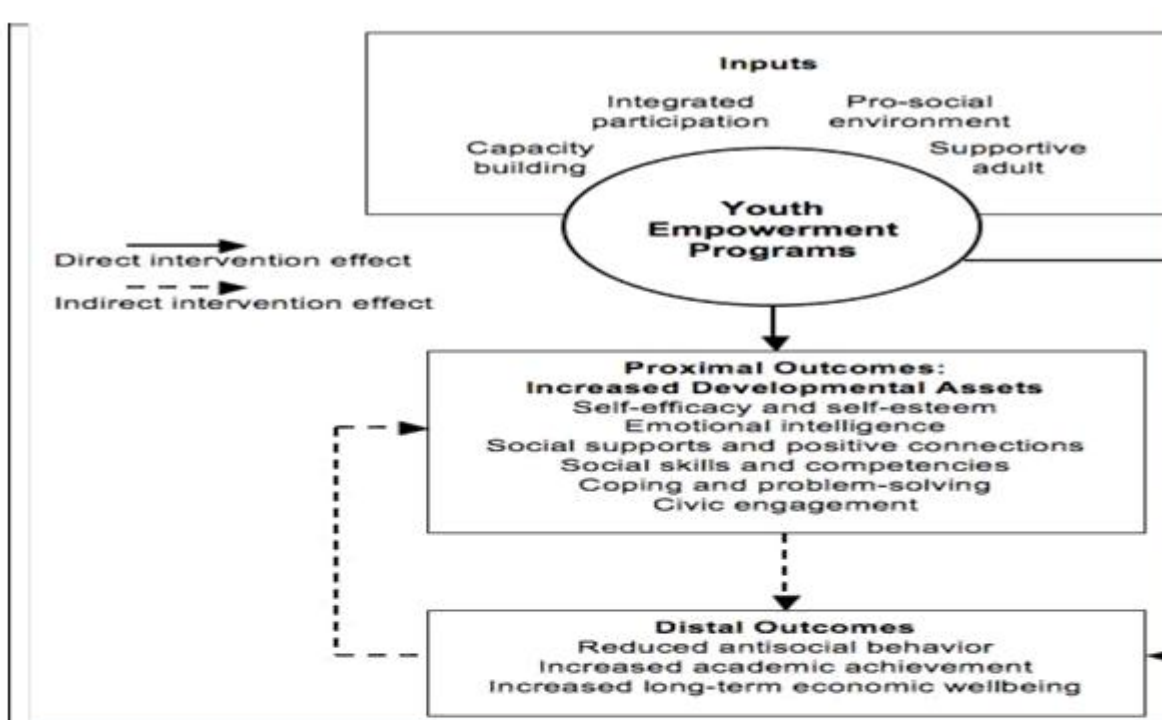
Inputs

Integrated participation

Pro-social environment

Capacity building

Supportive adult

Youth Empowerment Programs

Direct intervention effect

Indirect intervention effect

Proximal Outcomes:
Increased Developmental Assets
Self-efficacy and self-esteem
Emotional intelligence
Social supports and positive connections
Social skills and competencies
Coping and problem-solving
Civic engagement

Distal Outcomes
Reduced antisocial behavior
Increased academic achievement
Increased long-term economic wellbeing